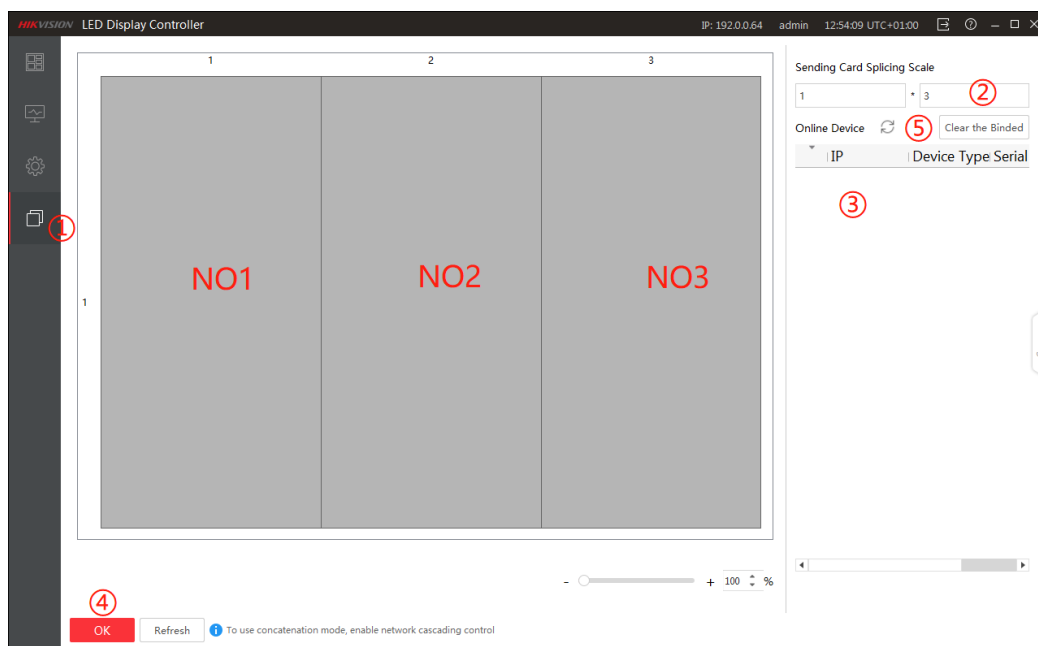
HIKVISION LED Display Controller

IP: 192.0.0.64 admin 12:54:09 UTC+01:00

①

1 2 3

1

NO1 NO2 NO3

Sending Card Splicing Scale

1 * 3 ②

Online Device ⑤ Clear the Binded

IP Device Type Serial

③

- + 100 %

④

OK Refresh To use concatenation mode, enable network cascading control